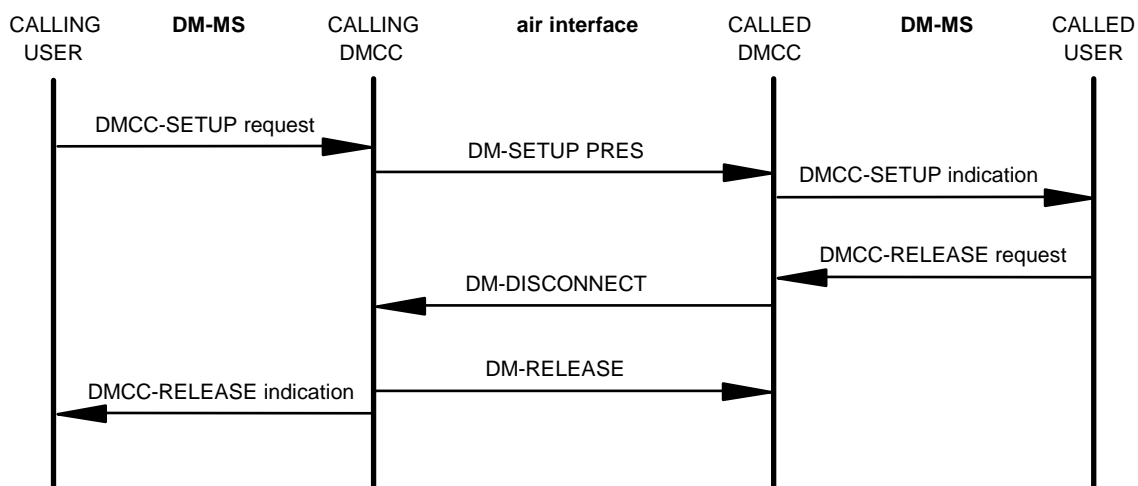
CALLING USER

DM-MS

CALLING DMCC

air interface

CALLED DMCC

DM-MS

CALLED USER

DMCC-SETUP request

DM-SETUP PRES

DMCC-SETUP indication

DMCC-RELEASE request

DM-DISCONNECT

DM-RELEASE

DMCC-RELEASE indication